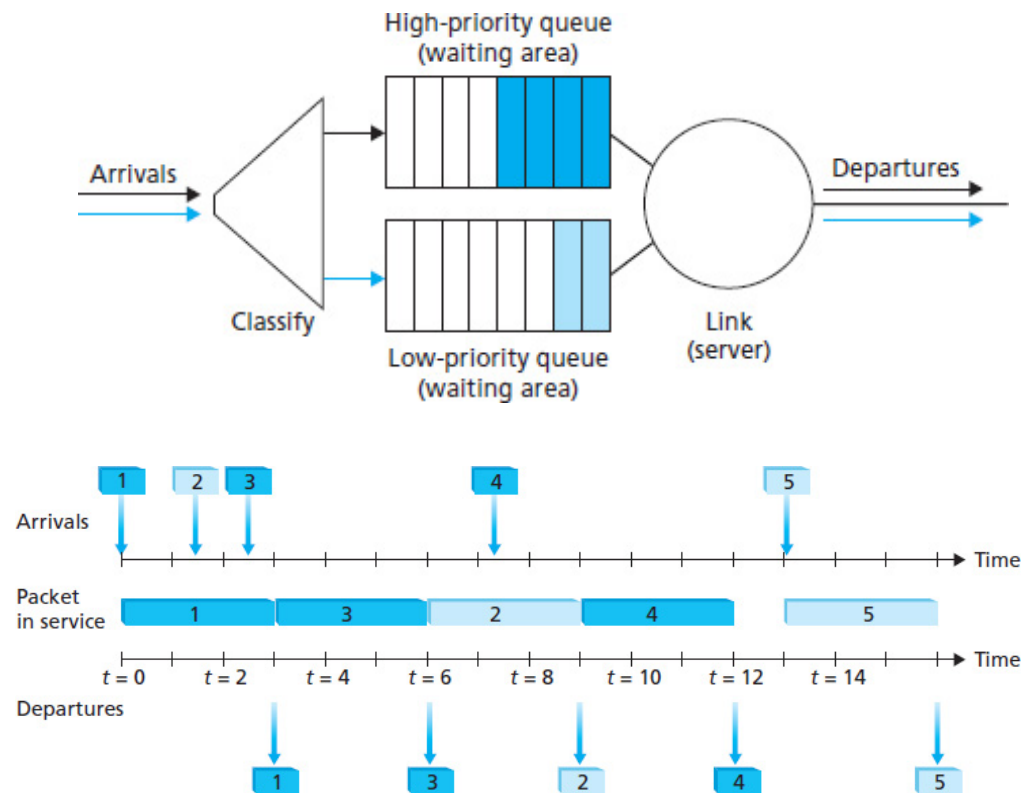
High-priority queue
(waiting area)

Arrivals

Departures

Classify

Link
(server)

Low-priority queue
(waiting area)

1 2 3 4 5

Arrivals

Time

Packet in service

1 3 2 4 5

$t = 0$ $t = 2$ $t = 4$ $t = 6$ $t = 8$ $t = 10$ $t = 12$ $t = 14$

Time

Departures

1 3 2 4 5